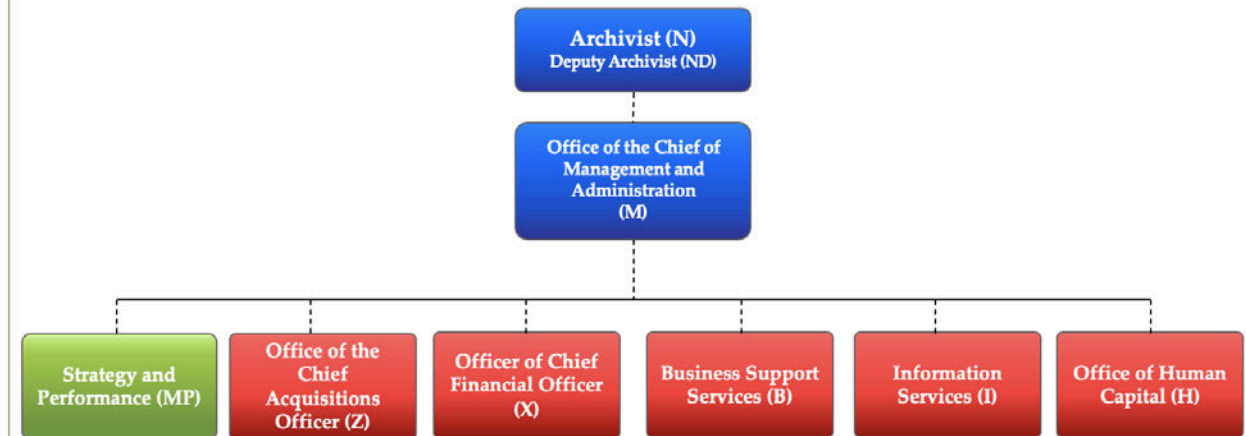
Archivist (N)
Deputy Archivist (ND)

Office of the Chief of Management and Administration (M)

Strategy and Performance (MP)

Office of the Chief Acquisitions Officer (Z)

Officer of Chief Financial Officer (X)

Business Support Services (B)

Information Services (I)

Office of Human Capital (H)